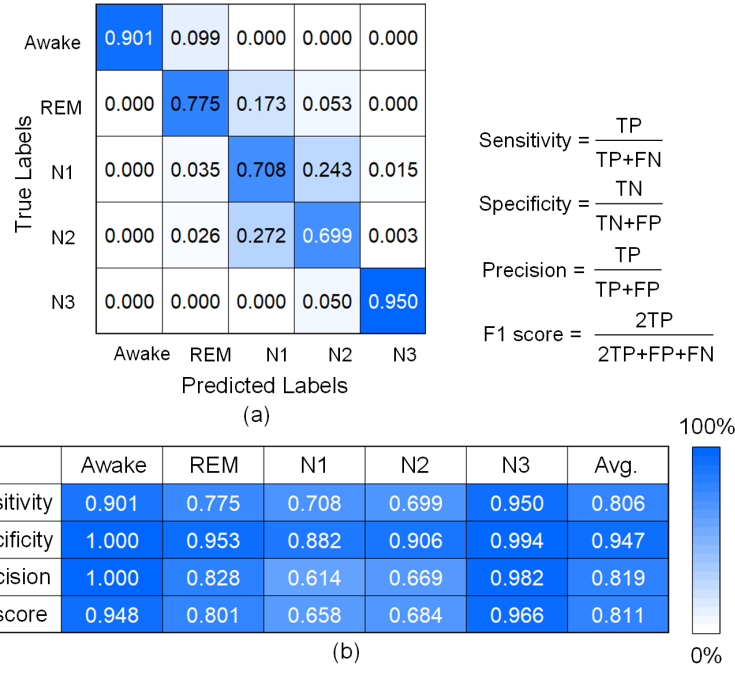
True Labels

| | Awake | REM | N1 | N2 | N3 |
|---|---|---|---|---|---|
| Awake | 0.901 | 0.099 | 0.000 | 0.000 | 0.000 |
| REM | 0.000 | 0.775 | 0.173 | 0.053 | 0.000 |
| N1 | 0.000 | 0.035 | 0.708 | 0.243 | 0.015 |
| N2 | 0.000 | 0.026 | 0.272 | 0.699 | 0.003 |
| N3 | 0.000 | 0.000 | 0.000 | 0.050 | 0.950 |

Predicted Labels

(a)

Sensitivity = $\frac{TP}{TP+FN}$

Specificity = $\frac{TN}{TN+FP}$

Precision = $\frac{TP}{TP+FP}$

F1 score = $\frac{2TP}{2TP+FP+FN}$

| | Awake | REM | N1 | N2 | N3 | Avg. |
|---|---|---|---|---|---|---|
| sitivity | 0.901 | 0.775 | 0.708 | 0.699 | 0.950 | 0.806 |
| cificity | 1.000 | 0.953 | 0.882 | 0.906 | 0.994 | 0.947 |
| cision | 1.000 | 0.828 | 0.614 | 0.669 | 0.982 | 0.819 |
| score | 0.948 | 0.801 | 0.658 | 0.684 | 0.966 | 0.811 |

100%

0%

(b)